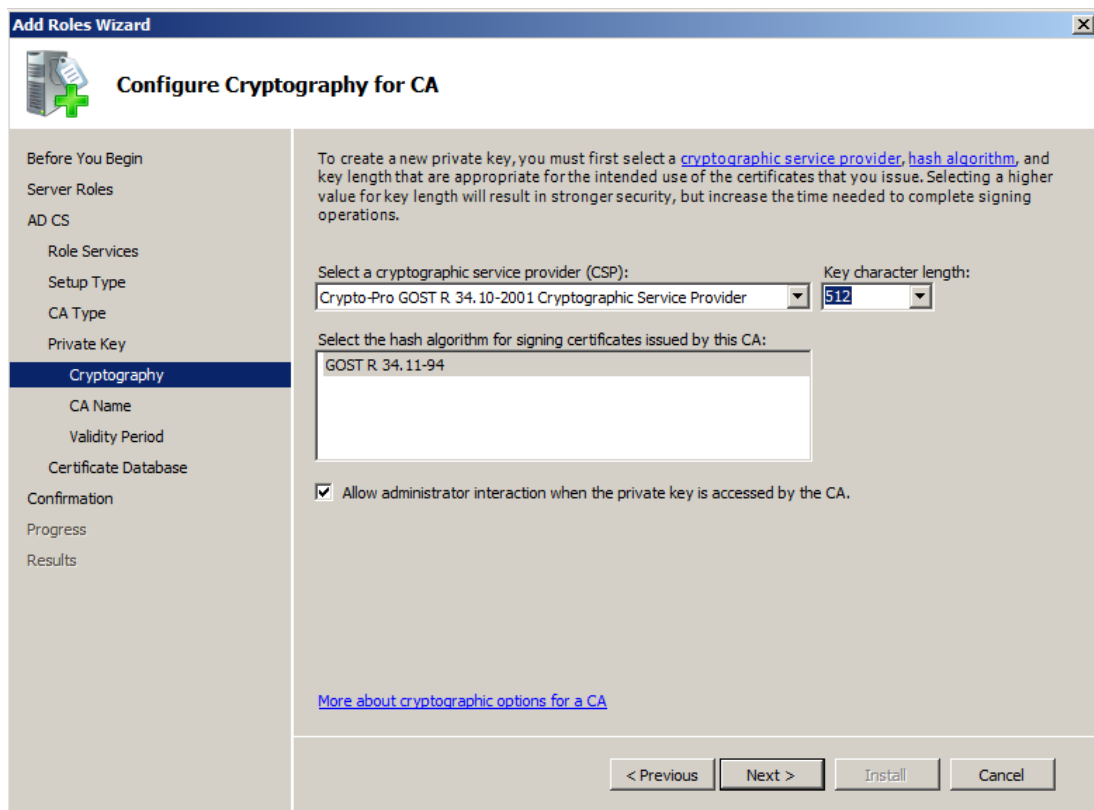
Add Roles Wizard

Configure Cryptography for CA

Before You Begin
Server Roles
AD CS
Role Services
Setup Type
CA Type
Private Key
Cryptography
CA Name
Validity Period
Certificate Database
Confirmation
Progress
Results

To create a new private key, you must first select a cryptographic service provider, hash algorithm, and key length that are appropriate for the intended use of the certificates that you issue. Selecting a higher value for key length will result in stronger security, but increase the time needed to complete signing operations.

Select a cryptographic service provider (CSP):
Crypto-Pro GOST R 34.10-2001 Cryptographic Service Provider

Key character length:
512

Select the hash algorithm for signing certificates issued by this CA:
GOST R 34.11-94

Allow administrator interaction when the private key is accessed by the CA.

More about cryptographic options for a CA

< Previous
Next >
Install
Cancel